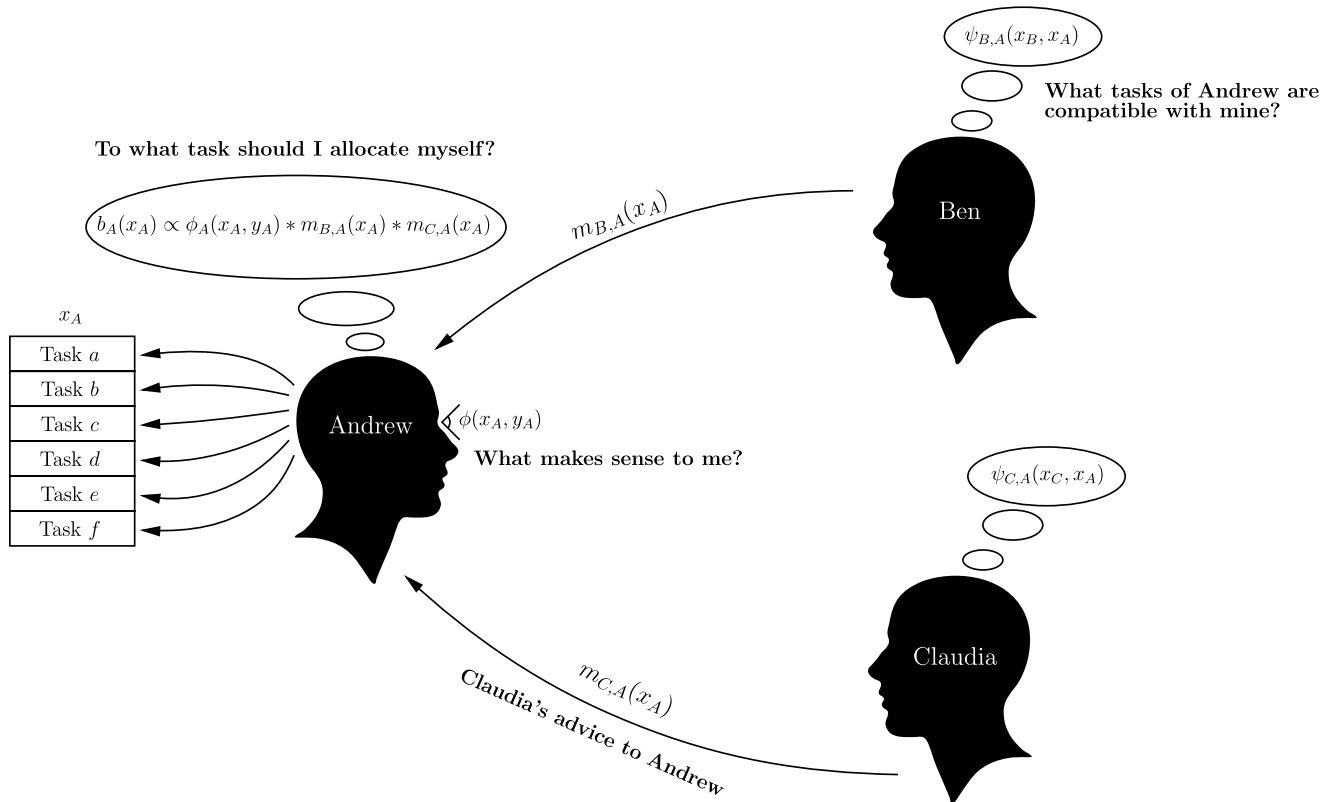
$\psi_{B,A}(x_B, x_A)$

What tasks of Andrew are compatible with mine?

To what task should I allocate myself?

$b_A(x_A) \propto \phi_A(x_A, y_A) * m_{B,A}(x_A) * m_{C,A}(x_A)$

$m_{B,A}(x_A)$

Ben

$x_A$

| Task $a$ |
|---|
| Task $b$ |
| Task $c$ |
| Task $d$ |
| Task $e$ |
| Task $f$ |

Andrew

$\phi(x_A, y_A)$

What makes sense to me?

$\psi_{C,A}(x_C, x_A)$

Claudia

$m_{C,A}(x_A)$

Claudia's advice to Andrew